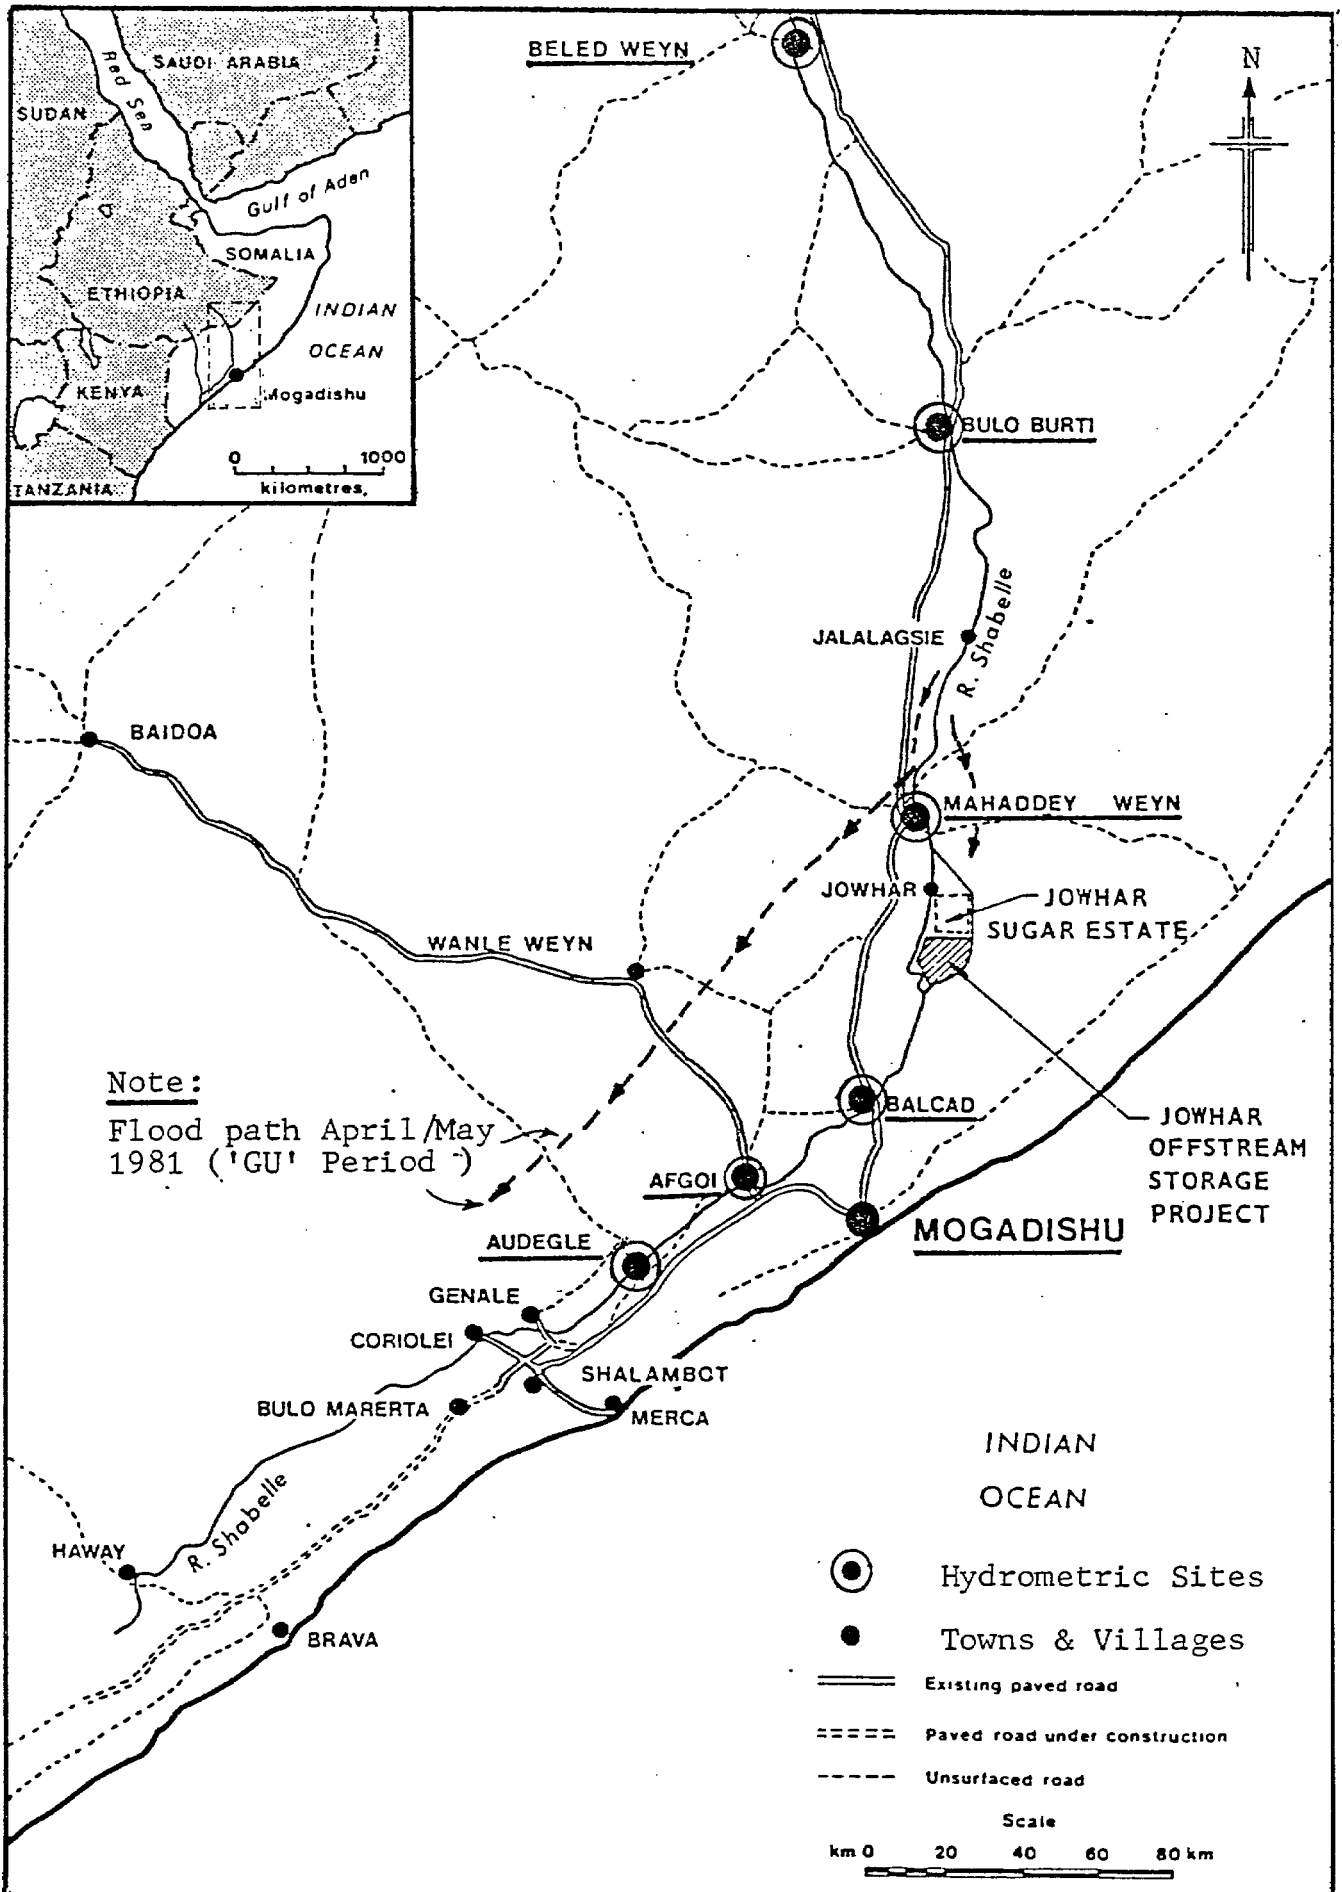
SAUDI ARABIA
SUDAN
Red Sea
Gulf of Aden
SOMALIA
ETHIOPIA
INDIAN
OCEAN
KENYA
Mogadishu
0 1000
kilometres.
TANZANIA

BELED WEYN
N
BULO BURTI
JALALAGSIE
R. Shabelle
BAIDOA
MAHADDEY WEYN
JOWHAR
JOWHAR SUGAR ESTATE
WANLE WEYN
Note:
Flood path April/May 1981 ('GU' Period)
BALCAD
JOWHAR OFFSTREAM STORAGE PROJECT
AFGOI
MOGADISHU
AUDEGLE
GENALE
CORIOLEI
SHALAMBOT
BULO MARERTA
MERCA
INDIAN
OCEAN
HAWAY
R. Shabelle
Hydrometric Sites
BRAVA
Towns & Villages
Existing paved road
Paved road under construction
Unsurfaced road
Scale
km 0 20 40 60 80 km